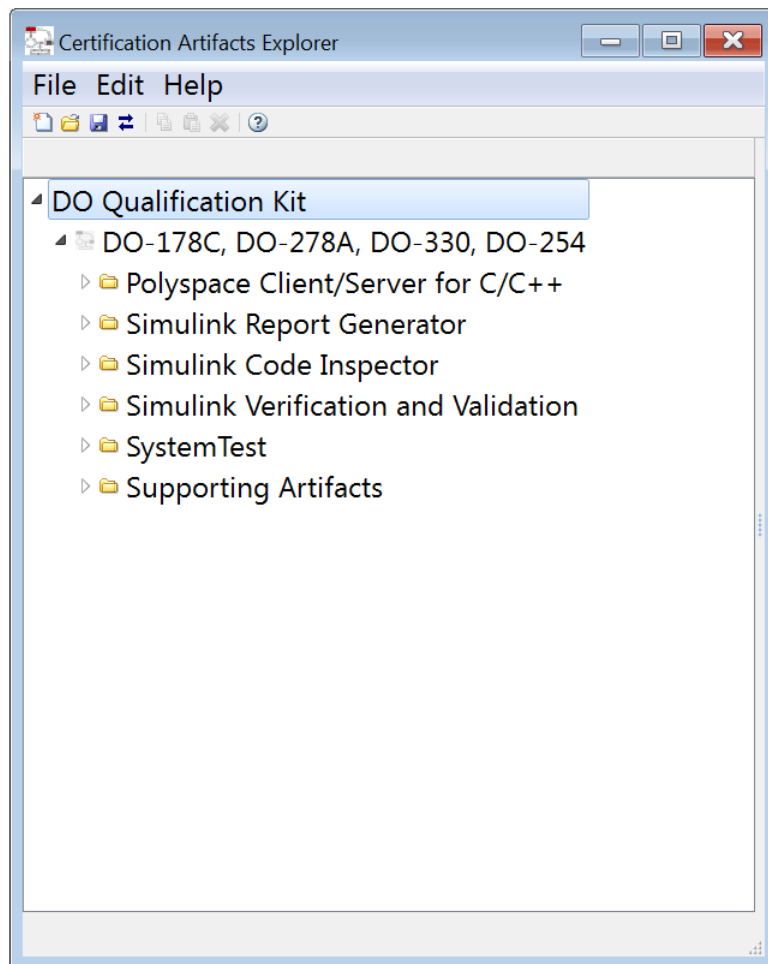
Certification Artifacts Explorer

File Edit Help

DO Qualification Kit
DO-178C, DO-278A, DO-330, DO-254
Polyspace Client/Server for C/C++
Simulink Report Generator
Simulink Code Inspector
Simulink Verification and Validation
SystemTest
Supporting Artifacts